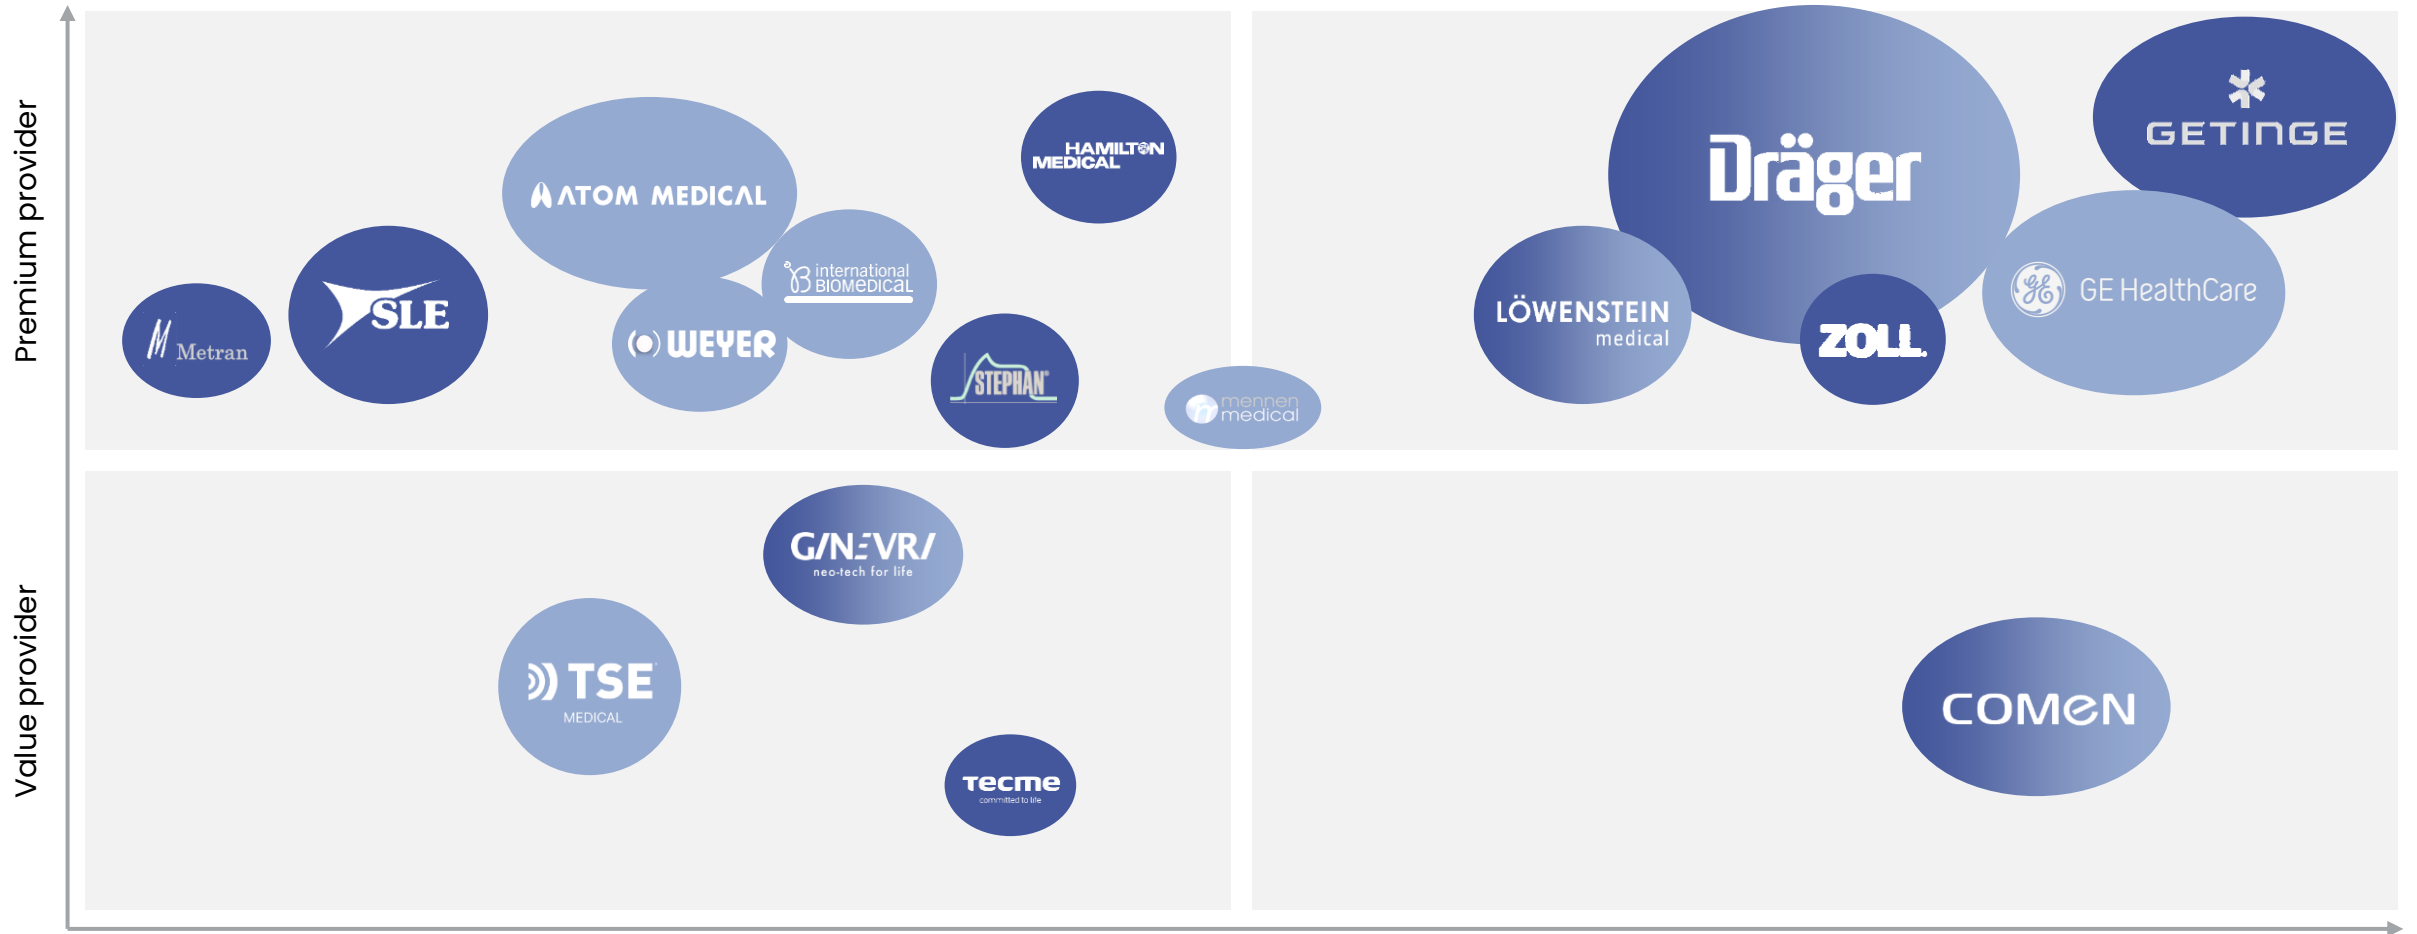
Premium provider

Value provider

ATOM MEDICAL

HAMILTON MEDICAL

international BIOMEDICAL

Metran

SLE

WEYER

STEPHAN

mennen medical

Dräger

GETINGE

LÖWENSTEIN medical

ZOLL

GE HealthCare

GINEVRI neo-tech for life

TSE MEDICAL

tecme committed to life

COMEN